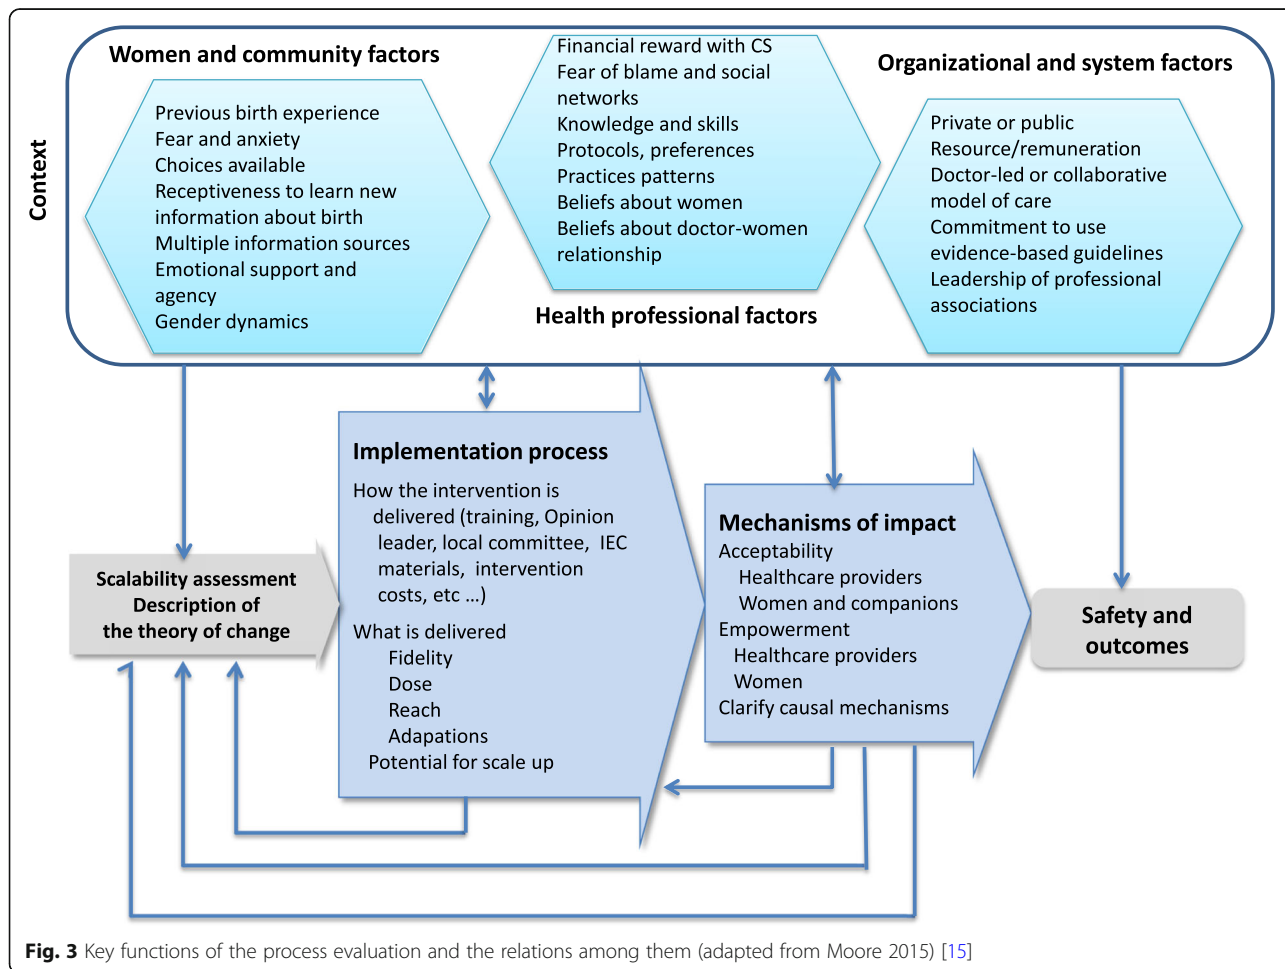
Context

Women and community factors

Previous birth experience
Fear and anxiety
Choices available
Receptiveness to learn new information about birth
Multiple information sources
Emotional support and agency
Gender dynamics

Financial reward with CS
Fear of blame and social networks
Knowledge and skills
Protocols, preferences
Practices patterns
Beliefs about women
Beliefs about doctor-women relationship

Health professional factors

Organizational and system factors

Private or public
Resource/remuneration
Doctor-led or collaborative model of care
Commitment to use evidence-based guidelines
Leadership of professional associations

Scalability assessment
Description of
the theory of change

Implementation process
How the intervention is delivered (training, Opinion leader, local committee, IEC materials, intervention costs, etc …)
What is delivered
Fidelity
Dose
Reach
Adapations
Potential for scale up

Mechanisms of impact
Acceptability
Healthcare providers
Women and companions
Empowerment
Healthcare providers
Women
Clarify causal mechanisms

Safety and outcomes

Fig. 3 Key functions of the process evaluation and the relations among them (adapted from Moore 2015) [15]